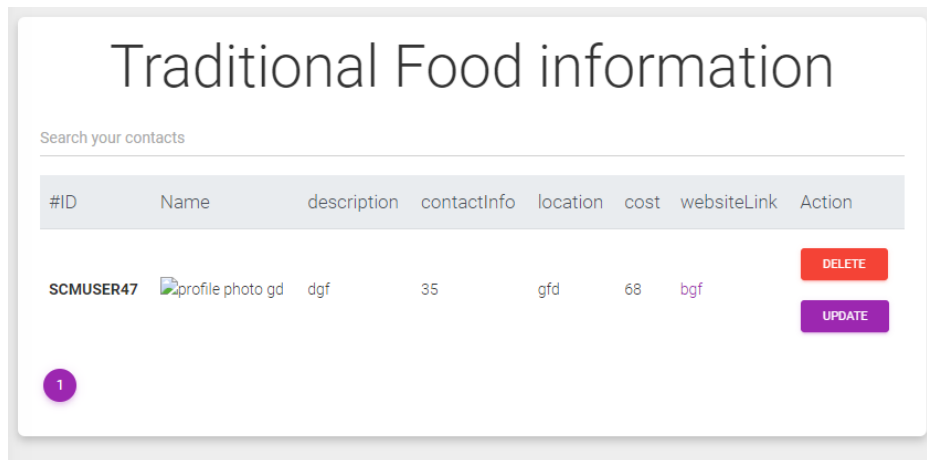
Traditional Food information

Search your contacts

| #ID | Name | description | contactInfo | location | cost | websiteLink | Action |
|---|---|---|---|---|---|---|---|
| SCMUSER47 | profile photo gd | dgf | 35 | gfd | 68 | bgf | DELETE UPDATE |

1